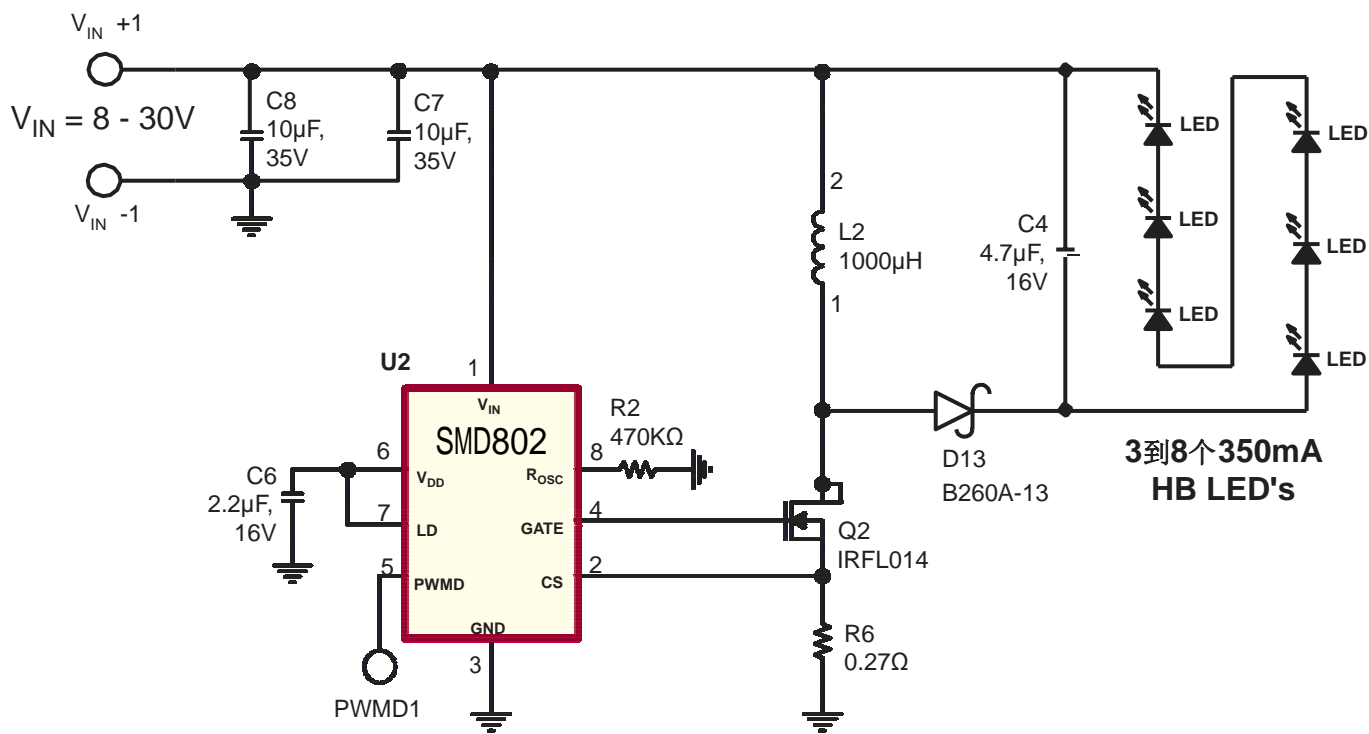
$V_{IN}$ +1

$V_{IN}$ = 8 - 30V

$V_{IN}$ -1

C8
10µF,
35V

C7
10µF,
35V

U2

1

$V_{IN}$

SMD802

6

$V_{DD}$

7

LD

5

PWMD

GND

3

PWMD1

C6
2.2µF,
16V

R2
470KΩ

8

$R_{OSC}$

4

GATE

2

CS

2

L2
1000µH

1

Q2
IRFL014

R6
0.27Ω

D13
B260A-13

C4
4.7µF,
16V

LED

LED

LED

LED

LED

LED

3到8个350mA
HB LED's